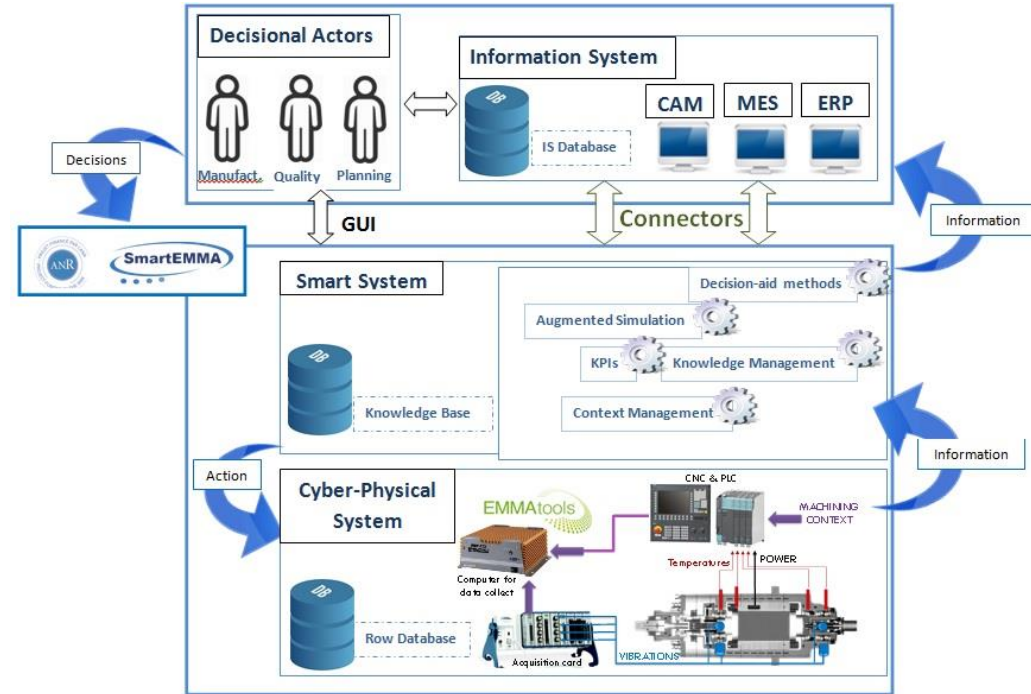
Decisional Actors

Manufact. Quality Planning

Information System

DB

IS Database

CAM MES ERP

Decisions

GUI

Connectors

Information

ANR

SmartEMMA

Smart System

DB

Knowledge Base

Decision-aid methods

Augmented Simulation

KPIs

Knowledge Management

Context Management

Action

Information

Cyber-Physical System

EMMAtools

CNC & PLC

MACHINING CONTEXT

Temperatures

POWER

Computer for data collect

DB

Row Database

Acquisition card

VIBRATIONS